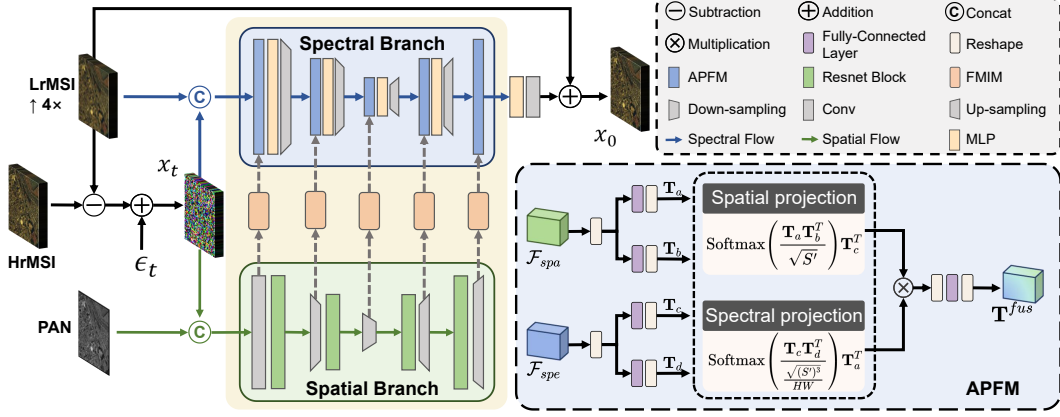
Subtraction
Addition
Concat
Multiplication
Fully-Connected Layer
Reshape
APFM
Resnet Block
FMIM
Down-sampling
Conv
Up-sampling
Spectral Flow
Spatial Flow
MLP

LrMSI $\uparrow 4\times$
Spectral Branch
$x_t$
$x_0$
HrMSI
$\epsilon_t$
PAN
Spatial Branch

$\mathcal{F}_{spa}$
$\mathbf{T}_a$
$\mathbf{T}_b$
Spatial projection
$\text{Softmax}\left(\frac{\mathbf{T}_a\mathbf{T}_b^T}{\sqrt{S'}}\right)\mathbf{T}_c^T$
$\mathcal{F}_{spe}$
$\mathbf{T}_c$
$\mathbf{T}_d$
Spectral projection
$\text{Softmax}\left(\frac{\mathbf{T}_c\mathbf{T}_d^T}{\frac{\sqrt{(S')^3}}{HW}}\right)\mathbf{T}_a^T$
$\mathbf{T}^{fus}$
APFM